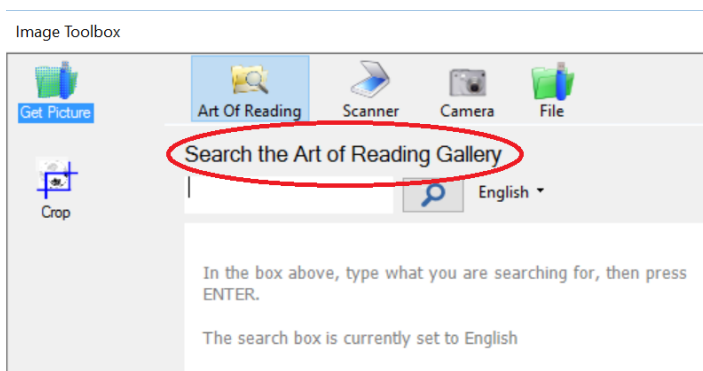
Image Toolbox

Get Picture

Crop

Art Of Reading

Scanner

Camera

File

Search the Art of Reading Gallery

English

In the box above, type what you are searching for, then press ENTER.

The search box is currently set to English